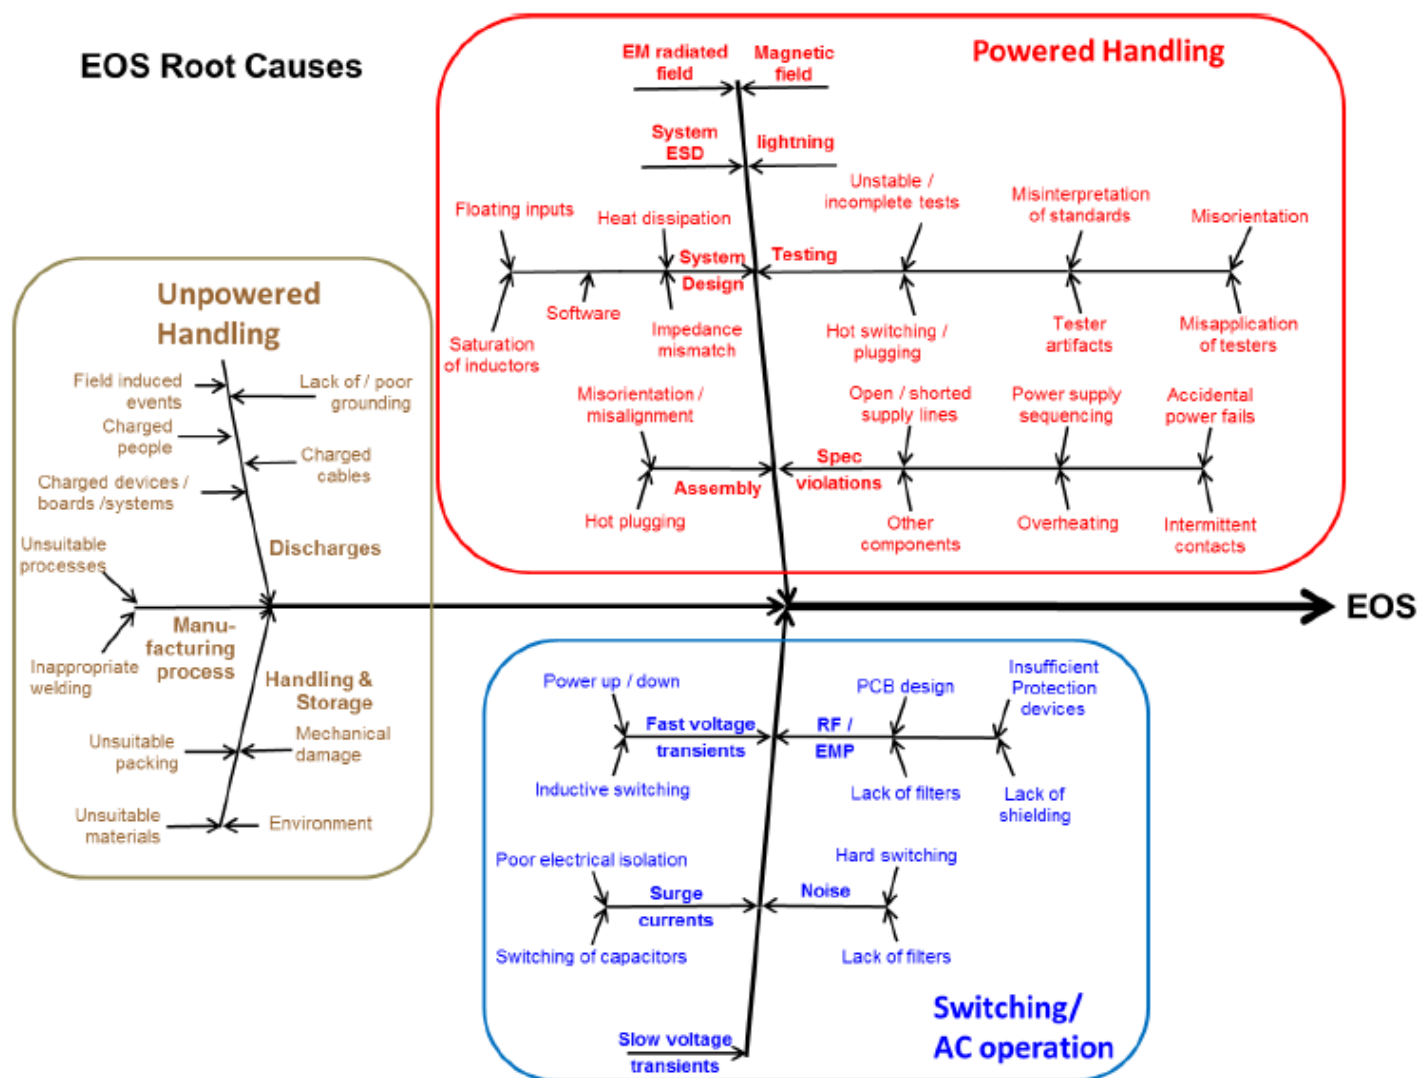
EOS Root Causes

Powered Handling

EM radiated field
Magnetic field
System ESD
lightning
Floating inputs
Heat dissipation
Unstable / incomplete tests
Misinterpretation of standards
Misorientation
System Design
Testing
Saturation of inductors
Software
Impedance mismatch
Hot switching / plugging
Tester artifacts
Misapplication of testers
Misorientation / misalignment
Open / shorted supply lines
Power supply sequencing
Accidental power fails
Assembly
Spec violations
Hot plugging
Other components
Overheating
Intermittent contacts

Unpowered Handling

Field induced events
Lack of / poor grounding
Charged people
Charged cables
Charged devices / boards /systems
Discharges
Unsuitable processes
Manu-facturing process
Inappropriate welding
Handling & Storage
Unsuitable packing
Mechanical damage
Unsuitable materials
Environment

EOS

Power up / down
PCB design
Insufficient Protection devices
Fast voltage transients
RF / EMP
Inductive switching
Lack of filters
Lack of shielding
Poor electrical isolation
Hard switching
Surge currents
Noise
Switching of capacitors
Lack of filters
Slow voltage transients

Switching/ AC operation